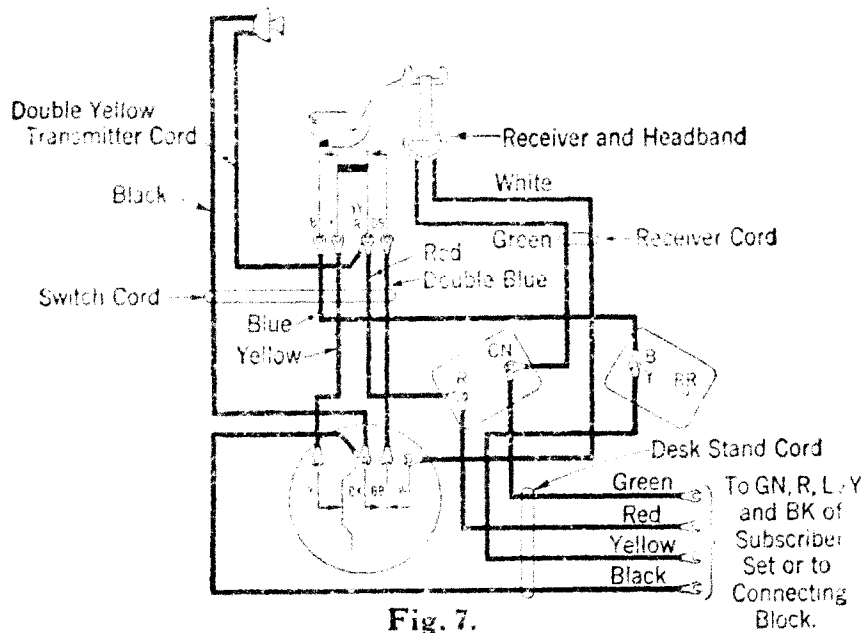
Double Yellow Transmitter Cord

Black

Receiver and Headband

White

Green

Receiver Cord

Red

Double Blue

Switch Cord

Blue

Yellow

GN

R

B

Y

BR

Desk Stand Cord

Green

Red

Yellow

Black

To GN, R, L, Y and BK of Subscriber Set or to Connecting Block.

Fig. 7.